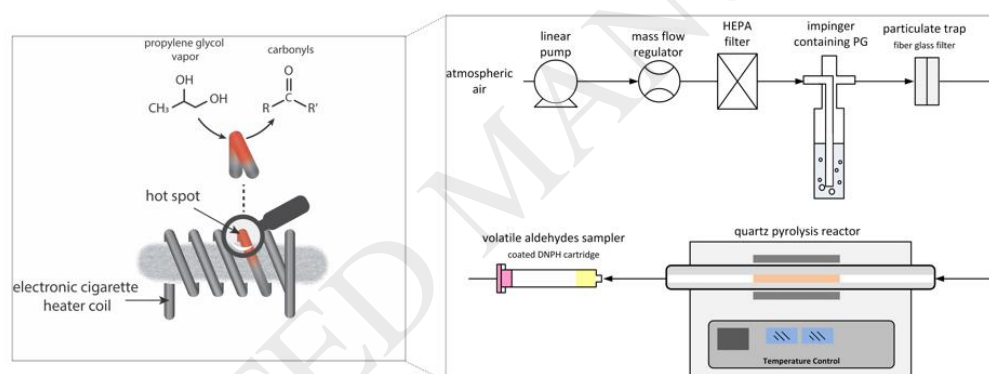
propylene glycol vapor

carbonyls

OH

$CH_3$

OH

O

R

C

R'

hot spot

electronic cigarette heater coil

atmospheric air

linear pump

mass flow regulator

HEPA filter

impinger containing PG

particulate trap

fiber glass filter

volatile aldehydes sampler

coated DNPH cartridge

quartz pyrolysis reactor

Temperature Control

ACCEPTED MANUSCRIPT